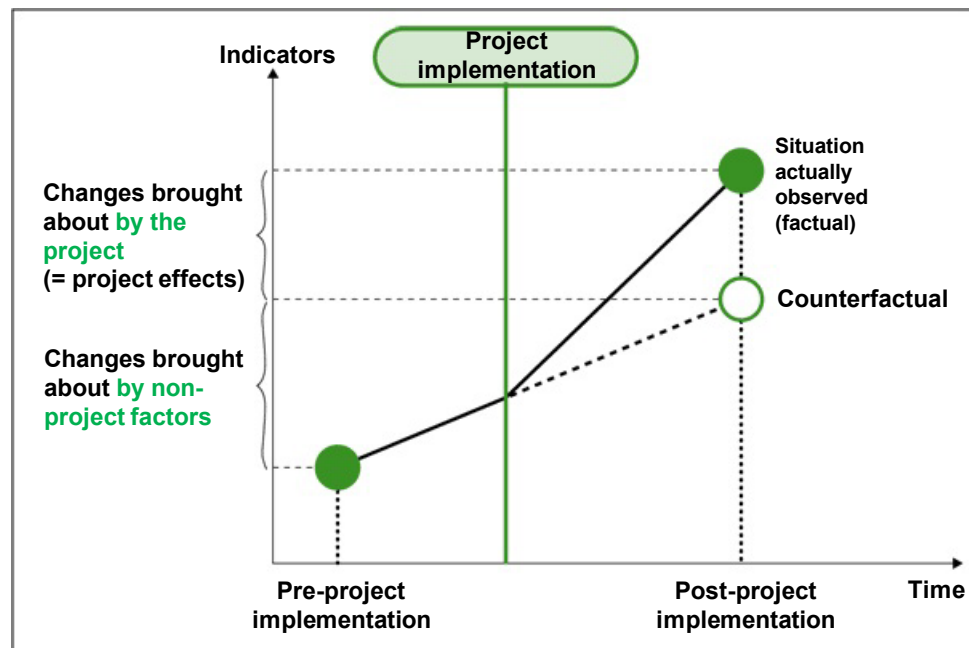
Indicators

Project implementation

Changes brought about by the project (= project effects)

Changes brought about by non-project factors

Situation actually observed (factual)

Counterfactual

Pre-project implementation

Post-project implementation

Time